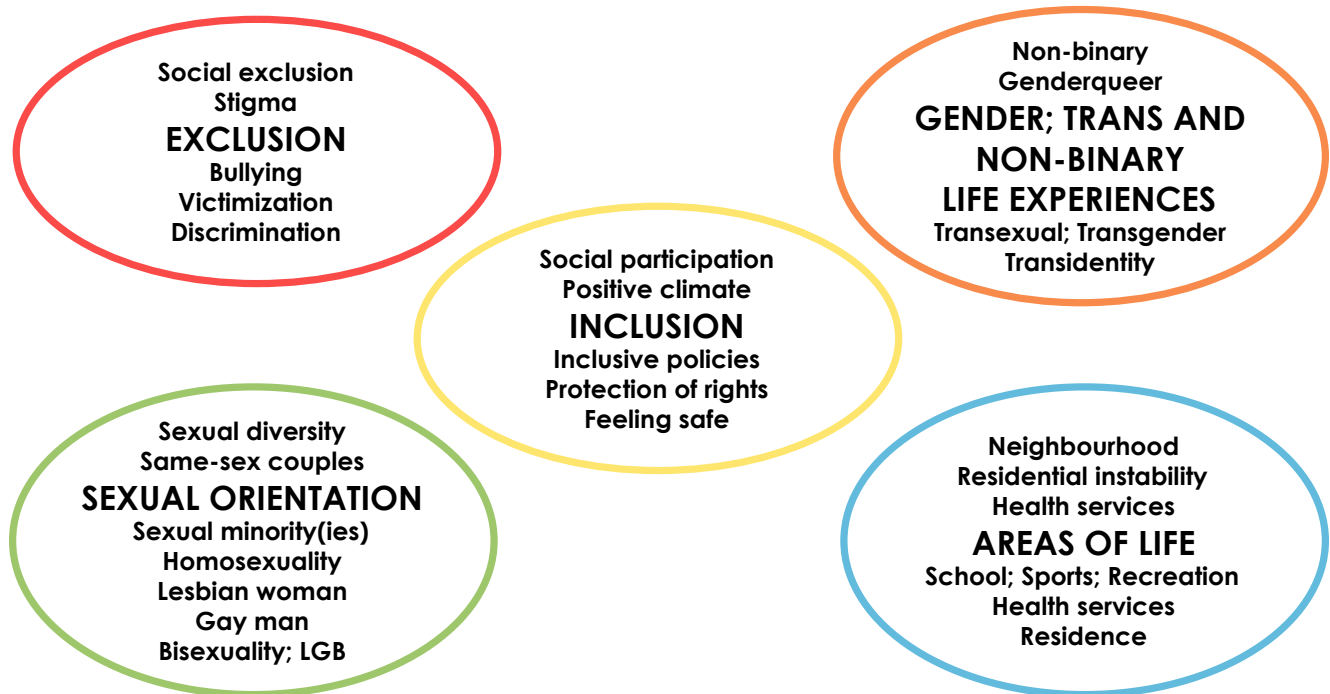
Social exclusion
Stigma
EXCLUSION
Bullying
Victimization
Discrimination

Non-binary
Genderqueer
GENDER; TRANS AND NON-BINARY LIFE EXPERIENCES
Transexual; Transgender
Transidentity

Social participation
Positive climate
INCLUSION
Inclusive policies
Protection of rights
Feeling safe

Sexual diversity
Same-sex couples
SEXUAL ORIENTATION
Sexual minority(ies)
Homosexuality
Lesbian woman
Gay man
Bisexuality; LGB

Neighbourhood
Residential instability
Health services
AREAS OF LIFE
School; Sports; Recreation
Health services
Residence